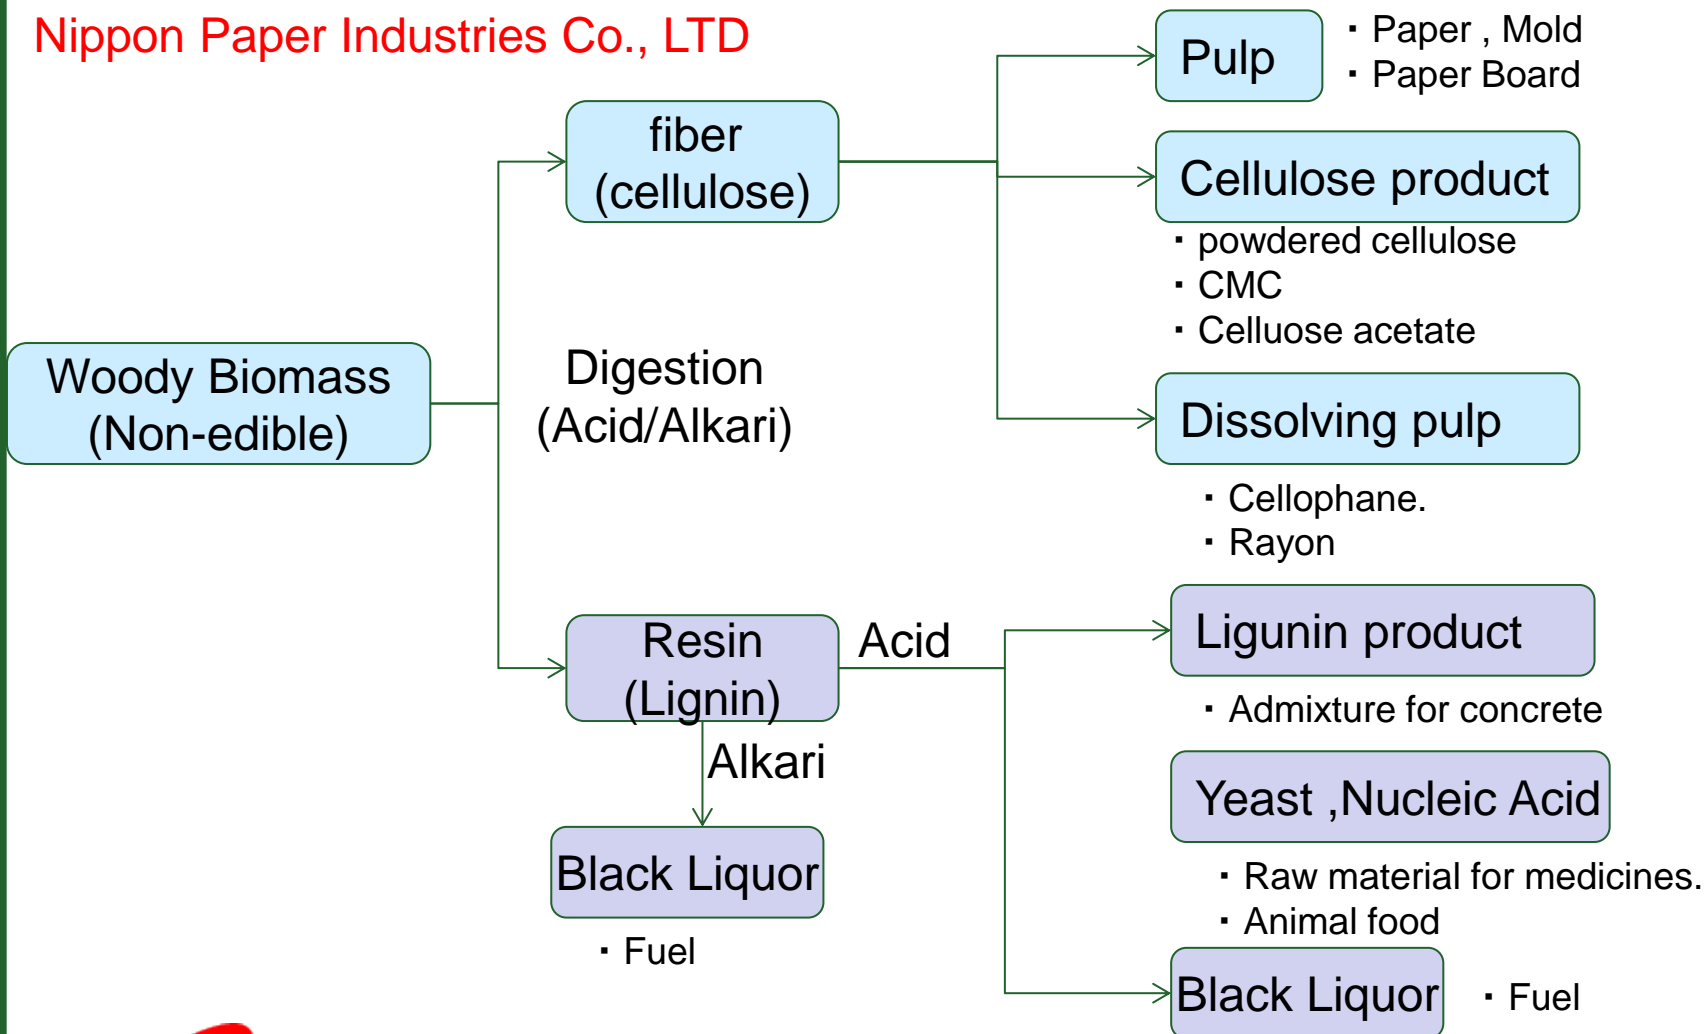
Nippon Paper Industries Co., LTD

Woody Biomass (Non-edible)

Digestion (Acid/Alkari)

fiber (cellulose)

Pulp

・Paper , Mold
・Paper Board

Cellulose product

・powdered cellulose
・CMC
・Celluose acetate

Dissolving pulp

・Cellophane.
・Rayon

Resin (Lignin)

Acid

Ligunin product

・Admixture for concrete

Yeast ,Nucleic Acid

・Raw material for medicines.
・Animal food

Black Liquor

・Fuel

Alkari

Black Liquor

・Fuel